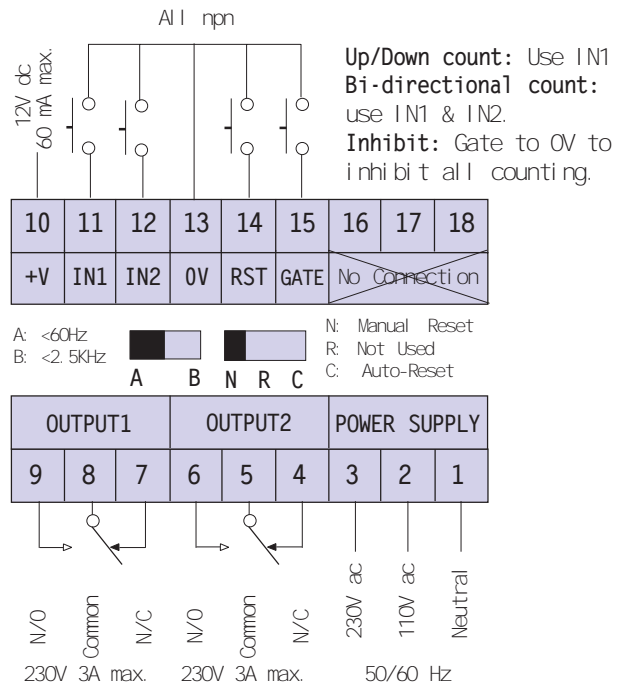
All npn

12V dc
60 mA max.

**Up/Down count:** Use IN1
**Bi-directional count:** use IN1 & IN2.
**Inhibit:** Gate to 0V to inhibit all counting.

| 10 | 11 | 12 | 13 | 14 | 15 | 16 | 17 | 18 |
|---|---|---|---|---|---|---|---|---|
| +V | IN1 | IN2 | 0V | RST | GATE | No Connection | | |

A: <60Hz
B: <2.5KHz

A B N R C

N: Manual Reset
R: Not Used
C: Auto-Reset

| OUTPUT1 | | | OUTPUT2 | | | POWER SUPPLY | | |
|---|---|---|---|---|---|---|---|---|
| 9 | 8 | 7 | 6 | 5 | 4 | 3 | 2 | 1 |

N/O Common N/C N/O Common N/C 230V ac 110V ac Neutral

230V 3A max. 230V 3A max. 50/60 Hz